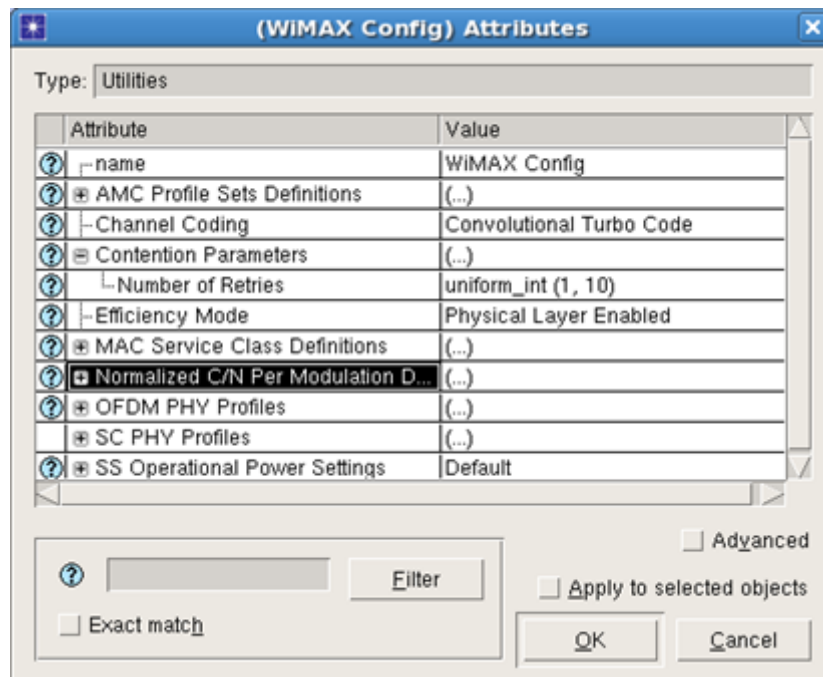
(WiMAX Config) Attributes

Type: Utilities

| Attribute | Value |
|---|---|
| name | WiMAX Config |
| AMC Profile Sets Definitions | (...) |
| Channel Coding | Convolutional Turbo Code |
| Contention Parameters | (...) |
| Number of Retries | uniform_int (1, 10) |
| Efficiency Mode | Physical Layer Enabled |
| MAC Service Class Definitions | (...) |
| Normalized C/N Per Modulation D... | (...) |
| OFDM PHY Profiles | (...) |
| SC PHY Profiles | (...) |
| SS Operational Power Settings | Default |

Advanced

Filter

Apply to selected objects

Exact match

OK

Cancel